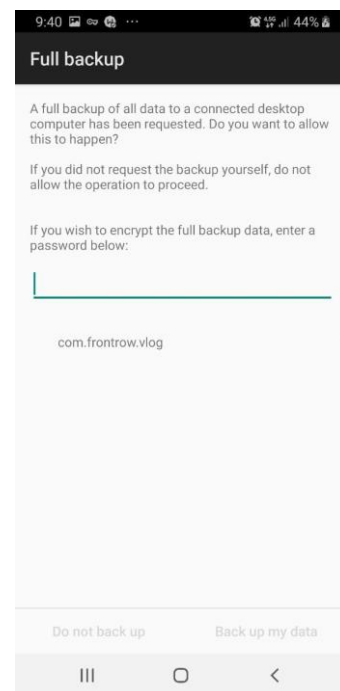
9:40 ··· 44%

Full backup

A full backup of all data to a connected desktop computer has been requested. Do you want to allow this to happen?

If you did not request the backup yourself, do not allow the operation to proceed.

If you wish to encrypt the full backup data, enter a password below:

com.frontrow.vlog

Do not back up

Back up my data